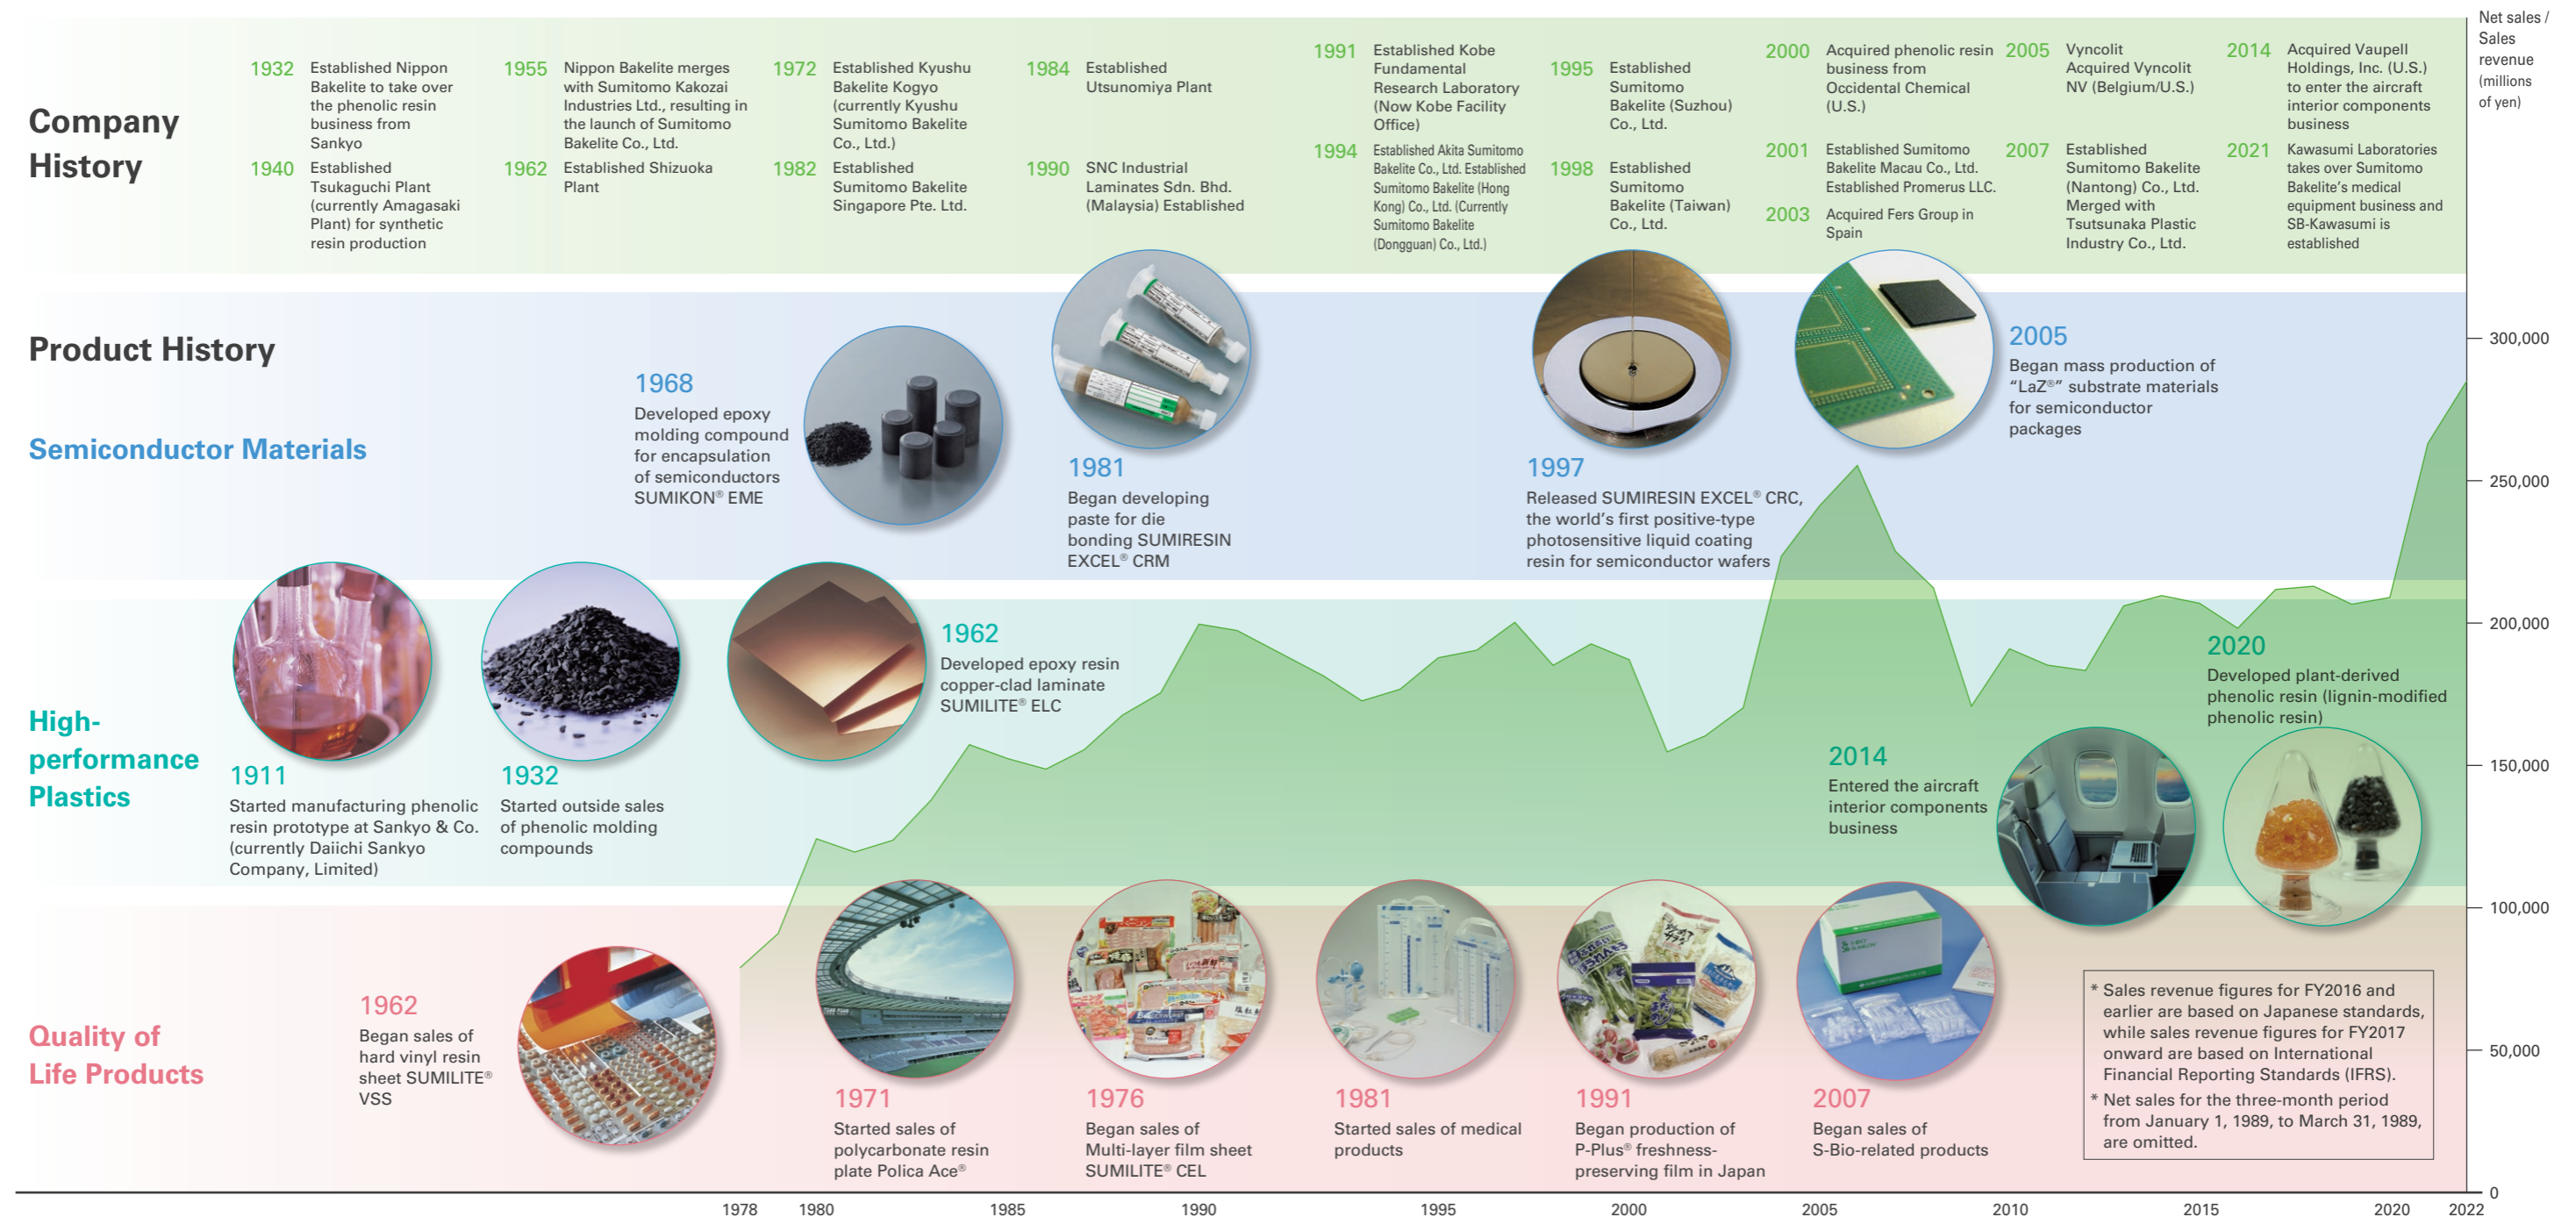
Company History

1932 Established Nippon Bakelite to take over the phenolic resin business from Sankyo

1940 Established Tsukaguchi Plant (currently Amagasaki Plant) for synthetic resin production

1955 Nippon Bakelite merges with Sumitomo Kakozai Industries Ltd., resulting in the launch of Sumitomo Bakelite Co., Ltd.

1962 Established Shizuoka Plant

1972 Established Kyushu Bakelite Kogyo (currently Kyushu Sumitomo Bakelite Co., Ltd.)

1982 Established Sumitomo Bakelite Singapore Pte. Ltd.

1984 Established Utsunomiya Plant

1990 SNC Industrial Laminates Sdn. Bhd. (Malaysia) Established

1991 Established Kobe Fundamental Research Laboratory (Now Kobe Facility Office)

1994 Established Akita Sumitomo Bakelite Co., Ltd. Established Sumitomo Bakelite (Hong Kong) Co., Ltd. (Currently Sumitomo Bakelite (Dongguan) Co., Ltd.)

1995 Established Sumitomo Bakelite (Suzhou) Co., Ltd.

1998 Established Sumitomo Bakelite (Taiwan) Co., Ltd.

2000 Acquired phenolic resin business from Occidental Chemical (U.S.)

2001 Established Sumitomo Bakelite Macau Co., Ltd. Established Promerus LLC.

2003 Acquired Fers Group in Spain

2005 Vyncolit Acquired Vyncolit NV (Belgium/U.S.)

2007 Established Sumitomo Bakelite (Nantong) Co., Ltd. Merged with Tsutsunaka Plastic Industry Co., Ltd.

2014 Acquired Vaupell Holdings, Inc. (U.S.) to enter the aircraft interior components business

2021 Kawasumi Laboratories takes over Sumitomo Bakelite's medical equipment business and SB-Kawasumi is established

Net sales / Sales revenue (millions of yen)

Product History

Semiconductor Materials

1968
Developed epoxy molding compound for encapsulation of semiconductors SUMIKON® EME

1981
Began developing paste for die bonding SUMIRESIN EXCEL® CRM

1997
Released SUMIRESIN EXCEL® CRC, the world's first positive-type photosensitive liquid coating resin for semiconductor wafers

2005
Began mass production of "LaZ®" substrate materials for semiconductor packages

High-performance Plastics

1911
Started manufacturing phenolic resin prototype at Sankyo & Co. (currently Daiichi Sankyo Company, Limited)

1932
Started outside sales of phenolic molding compounds

1962
Developed epoxy resin copper-clad laminate SUMILITE® ELC

2014
Entered the aircraft interior components business

2020
Developed plant-derived phenolic resin (lignin-modified phenolic resin)

Quality of Life Products

1962
Began sales of hard vinyl resin sheet SUMILITE® VSS

1971
Started sales of polycarbonate resin plate Polica Ace®

1976
Began sales of Multi-layer film sheet SUMILITE® CEL

1981
Started sales of medical products

1991
Began production of P-Plus® freshness-preserving film in Japan

2007
Began sales of S-Bio-related products

* Sales revenue figures for FY2016 and earlier are based on Japanese standards, while sales revenue figures for FY2017 onward are based on International Financial Reporting Standards (IFRS).
* Net sales for the three-month period from January 1, 1989, to March 31, 1989, are omitted.

300,000
250,000
200,000
150,000
100,000
50,000
0

1978 1980 1985 1990 1995 2000 2005 2010 2015 2020 2022